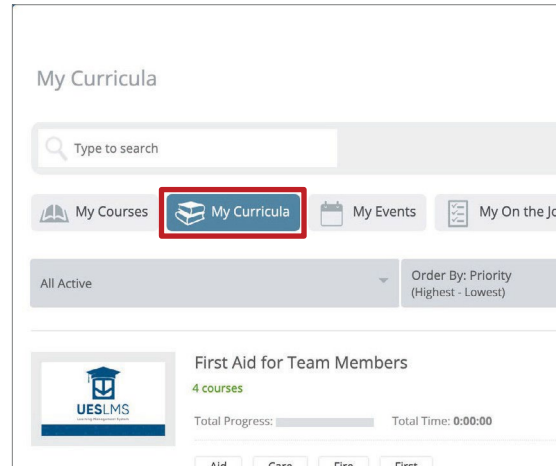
My Curricula

Type to search

My Courses

My Curricula

My Events

My On the Jo

All Active

Order By: Priority
(Highest - Lowest)

UESLMS
Learning Management System

First Aid for Team Members

4 courses

Total Progress:

Total Time: 0:00:00

Aid

Care

Fire

First